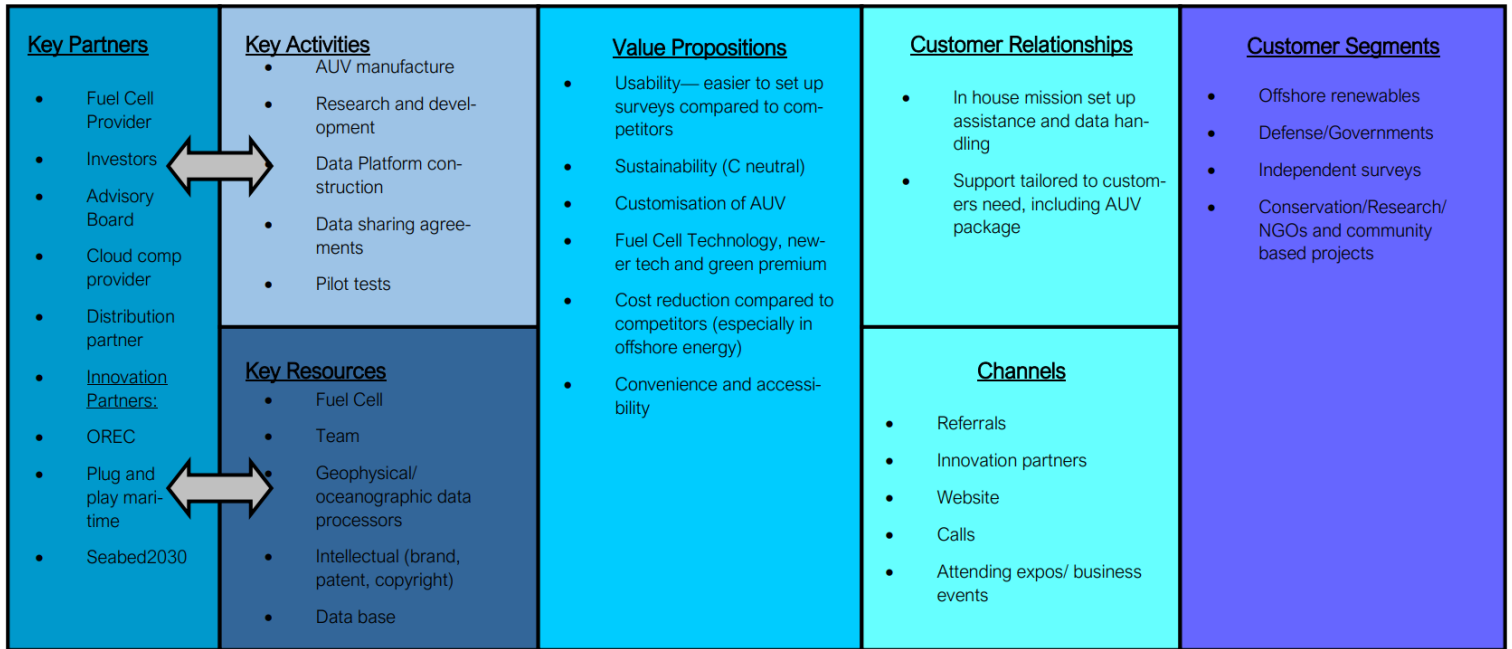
Key Partners

- Fuel Cell Provider
- Investors
- Advisory Board
- Cloud comp provider
- Distribution partner
- Innovation Partners:
- OREC
- Plug and play maritime
- Seabed2030

Key Activities

- AUV manufacture
- Research and development
- Data Platform construction
- Data sharing agreements
- Pilot tests

Key Resources

- Fuel Cell
- Team
- Geophysical/ oceanographic data processors
- Intellectual (brand, patent, copyright)
- Data base

Value Propositions

- Usability— easier to set up surveys compared to competitors
- Sustainability (C neutral)
- Customisation of AUV
- Fuel Cell Technology, newer tech and green premium
- Cost reduction compared to competitors (especially in offshore energy)
- Convenience and accessibility

Customer Relationships

- In house mission set up assistance and data handling
- Support tailored to customers need, including AUV package

Channels

- Referrals
- Innovation partners
- Website
- Calls
- Attending expos/ business events

Customer Segments

- Offshore renewables
- Defense/Governments
- Independent surveys
- Conservation/Research/ NGOs and community based projects